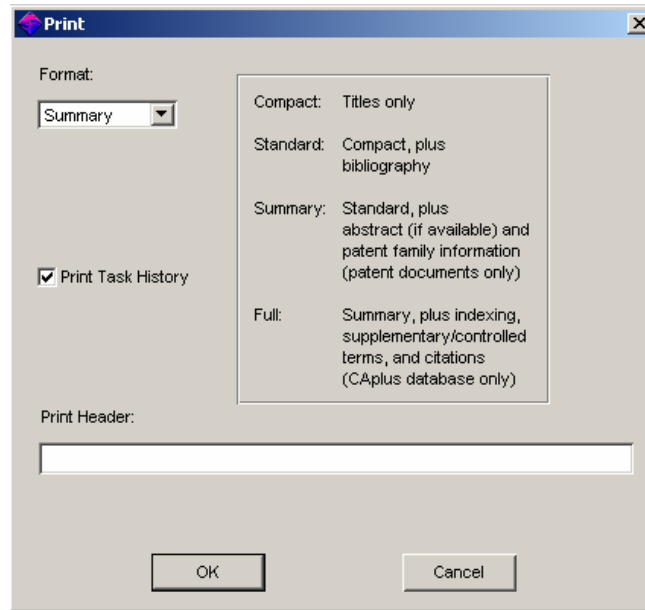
Print

Format:

Summary

Print Task History

| Compact: | Titles only |
|---|---|
| Standard: | Compact, plus bibliography |
| Summary: | Standard, plus abstract (if available) and patent family information (patent documents only) |
| Full: | Summary, plus indexing, supplementary/controlled terms, and citations (CAplus database only) |

Print Header:

OK

Cancel